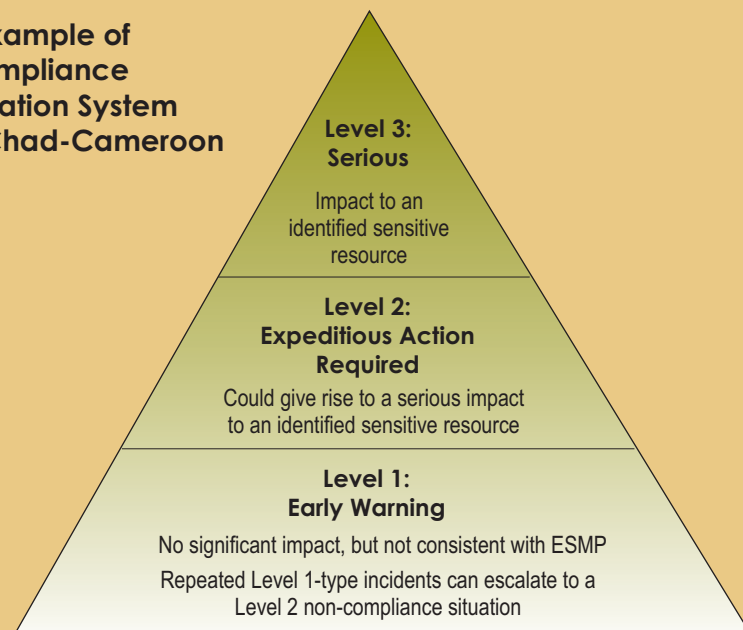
xample of
mpliance
ation System
Chad-Cameroon

Level 3:
Serious

Impact to an identified sensitive resource

Level 2:
Expeditious Action Required

Could give rise to a serious impact to an identified sensitive resource

Level 1:
Early Warning

No significant impact, but not consistent with ESMP

Repeated Level 1-type incidents can escalate to a Level 2 non-compliance situation